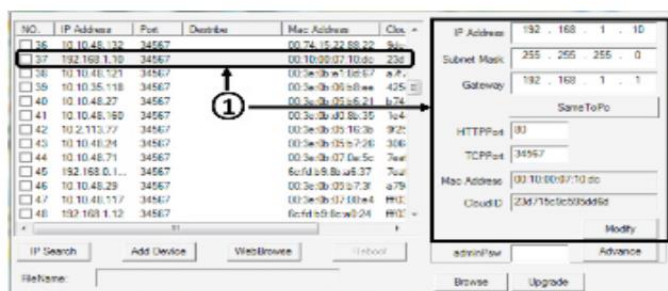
| NO. | IP Address | Port | Describe | Mac Address | Clo |
|---|---|---|---|---|---|
| 36 | 10.10.48.132 | 34567 | | 00:74:15:22:88:22 | 9da |
| 37 | 192.168.1.10 | 34567 | | 00:10:00:07:10:dc | 23d |
| 38 | 10.10.48.121 | 34567 | | 00:3e:0b:e1:0d:67 | a7c |
| 39 | 10.10.35.118 | 34567 | | 00:3e:0b:c6:b8:ee | 425 |
| 40 | 10.10.48.27 | 34567 | | 00:3c:0b:05:b6:21 | b74 |
| 41 | 10.10.48.160 | 34567 | | 00:3c:0b:d0:8b:35 | 1e4 |
| 42 | 10.2.113.77 | 34567 | | 00:3e:0b:05:16:3b | 925 |
| 43 | 10.10.48.24 | 34567 | | 00:3e:0b:05:b7:26 | 306 |
| 44 | 10.10.48.71 | 34567 | | 00:3e:0b:07:0e:5c | 7ee |
| 45 | 192.168.0.1... | 34567 | | 6c:fd:b9:8b:a6:37 | 7ea |
| 46 | 10.10.48.29 | 34567 | | 00:3e:0b:05:b7:3f | a79 |
| 47 | 10.10.48.117 | 34567 | | 00:3e:0b:07:10:e4 | ff0 |
| 48 | 192.168.1.12 | 34567 | | 6c:fd:b9:6c:a0:24 | ff0 |

1

IP Address 192 . 168 . 1 . 10
Subnet Mask 255 . 255 . 255 . 0
Gateway 192 . 168 . 1 . 1
SameToPc
HTTPPort 80
TCPPort 34567
Mac Address 00:10:00:07:10:dc
CloudID 23d715c6c505dd6d
Modify

IP Search Add Device WebBrowse Reboot
adminPsw Advance
FileName:
Browse Upgrade